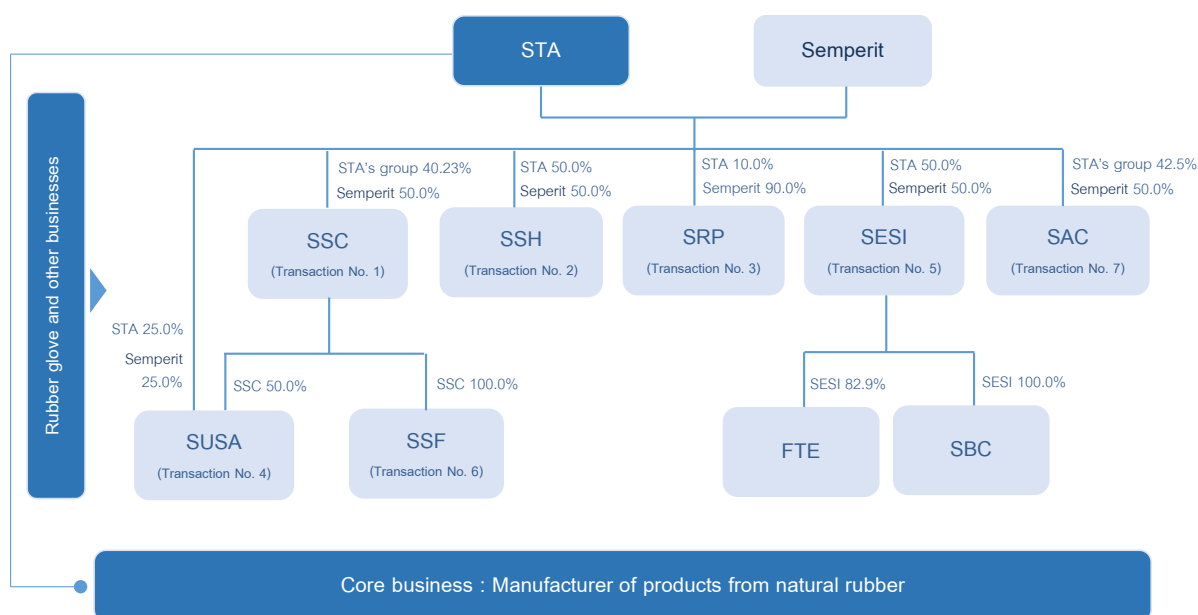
STA

Semperit

Rubber glove and other businesses

STA's group 40.23%
Semperit 50.0%

STA 50.0%
Seperit 50.0%

STA 10.0%
Semperit 90.0%

STA 50.0%
Semperit 50.0%

STA's group 42.5%
Semperit 50.0%

SSC
(Transaction No. 1)

SSH
(Transaction No. 2)

SRP
(Transaction No. 3)

SESI
(Transaction No. 5)

SAC
(Transaction No. 7)

STA 25.0%
Semperit 25.0%

SSC 50.0%

SSC 100.0%

SESI 82.9%

SESI 100.0%

SUSA
(Transaction No. 4)

SSF
(Transaction No. 6)

FTE

SBC

Core business : Manufacturer of products from natural rubber